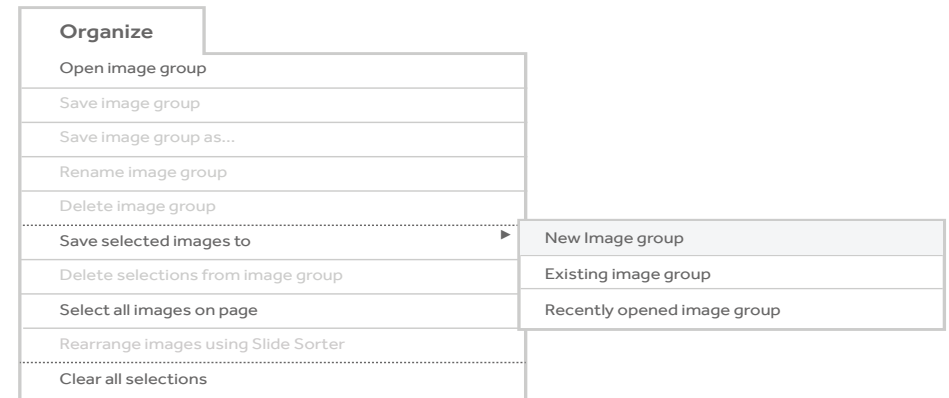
Organize

Open image group

Save image group

Save image group as...

Rename image group

Delete image group

Save selected images to

Delete selections from image group

Select all images on page

Rearrange images using Slide Sorter

Clear all selections

New Image group

Existing image group

Recently opened image group